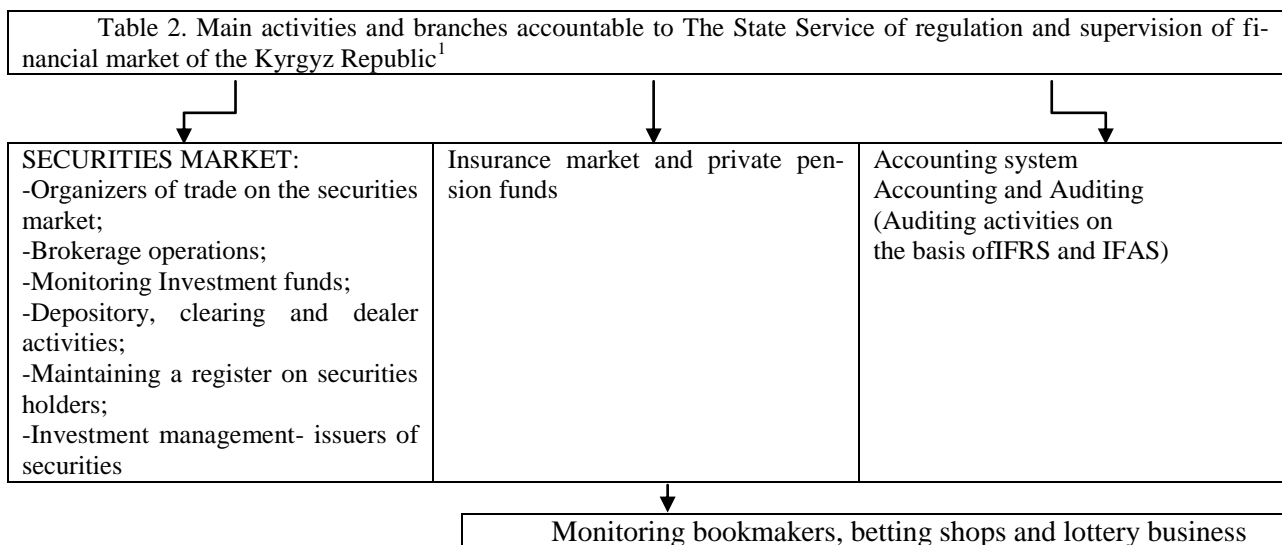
Table 2. Main activities and branches accountable to The State Service of regulation and supervision of financial market of the Kyrgyz Republic$^1$

SECURITIES MARKET:
-Organizers of trade on the securities market;
-Brokerage operations;
-Monitoring Investment funds;
-Depository, clearing and dealer activities;
-Maintaining a register on securities holders;
-Investment management- issuers of securities

Insurance market and private pension funds

Accounting system
Accounting and Auditing
(Auditing activities on the basis ofIFRS and IFAS)

Monitoring bookmakers, betting shops and lottery business